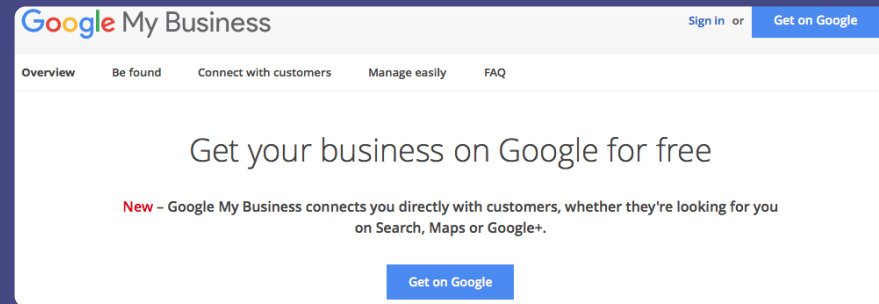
Google My Business

Sign in or Get on Google

Overview Be found Connect with customers Manage easily FAQ

Get your business on Google for free

New – Google My Business connects you directly with customers, whether they're looking for you on Search, Maps or Google+.

Get on Google